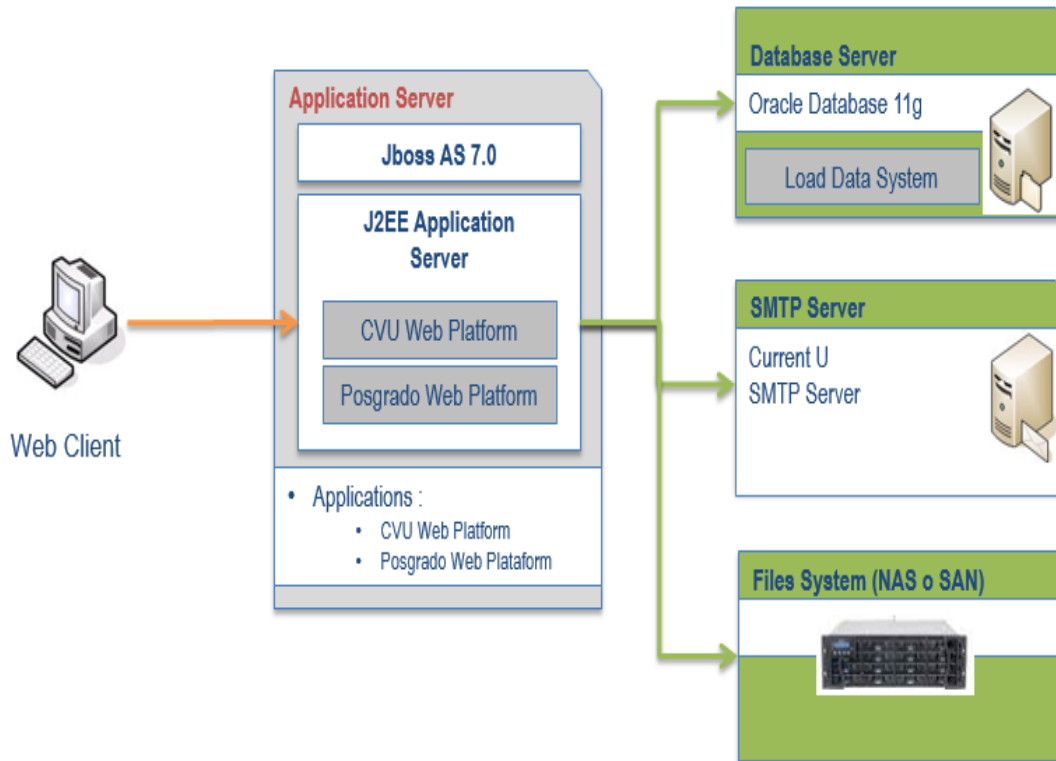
Web Client

Application Server

Jboss AS 7.0

J2EE Application Server

CVU Web Platform

Posgrado Web Platform

• Applications :
• CVU Web Platform
• Posgrado Web Plataform

Database Server

Oracle Database 11g

Load Data System

SMTP Server

Current U
SMTP Server

Files System (NAS o SAN)